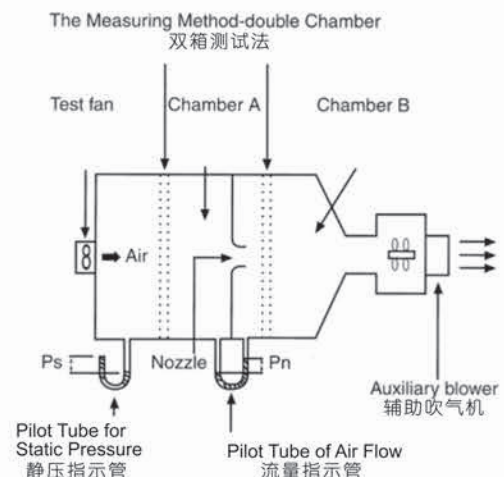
The Measuring Method-double Chamber
双箱测试法

Test fan

Chamber A

Chamber B

Air

Nozzle

Ps

Pn

Auxiliary blower
辅助吹气机

Pilot Tube for Static Pressure
静压指示管

Pilot Tube of Air Flow
流量指示管